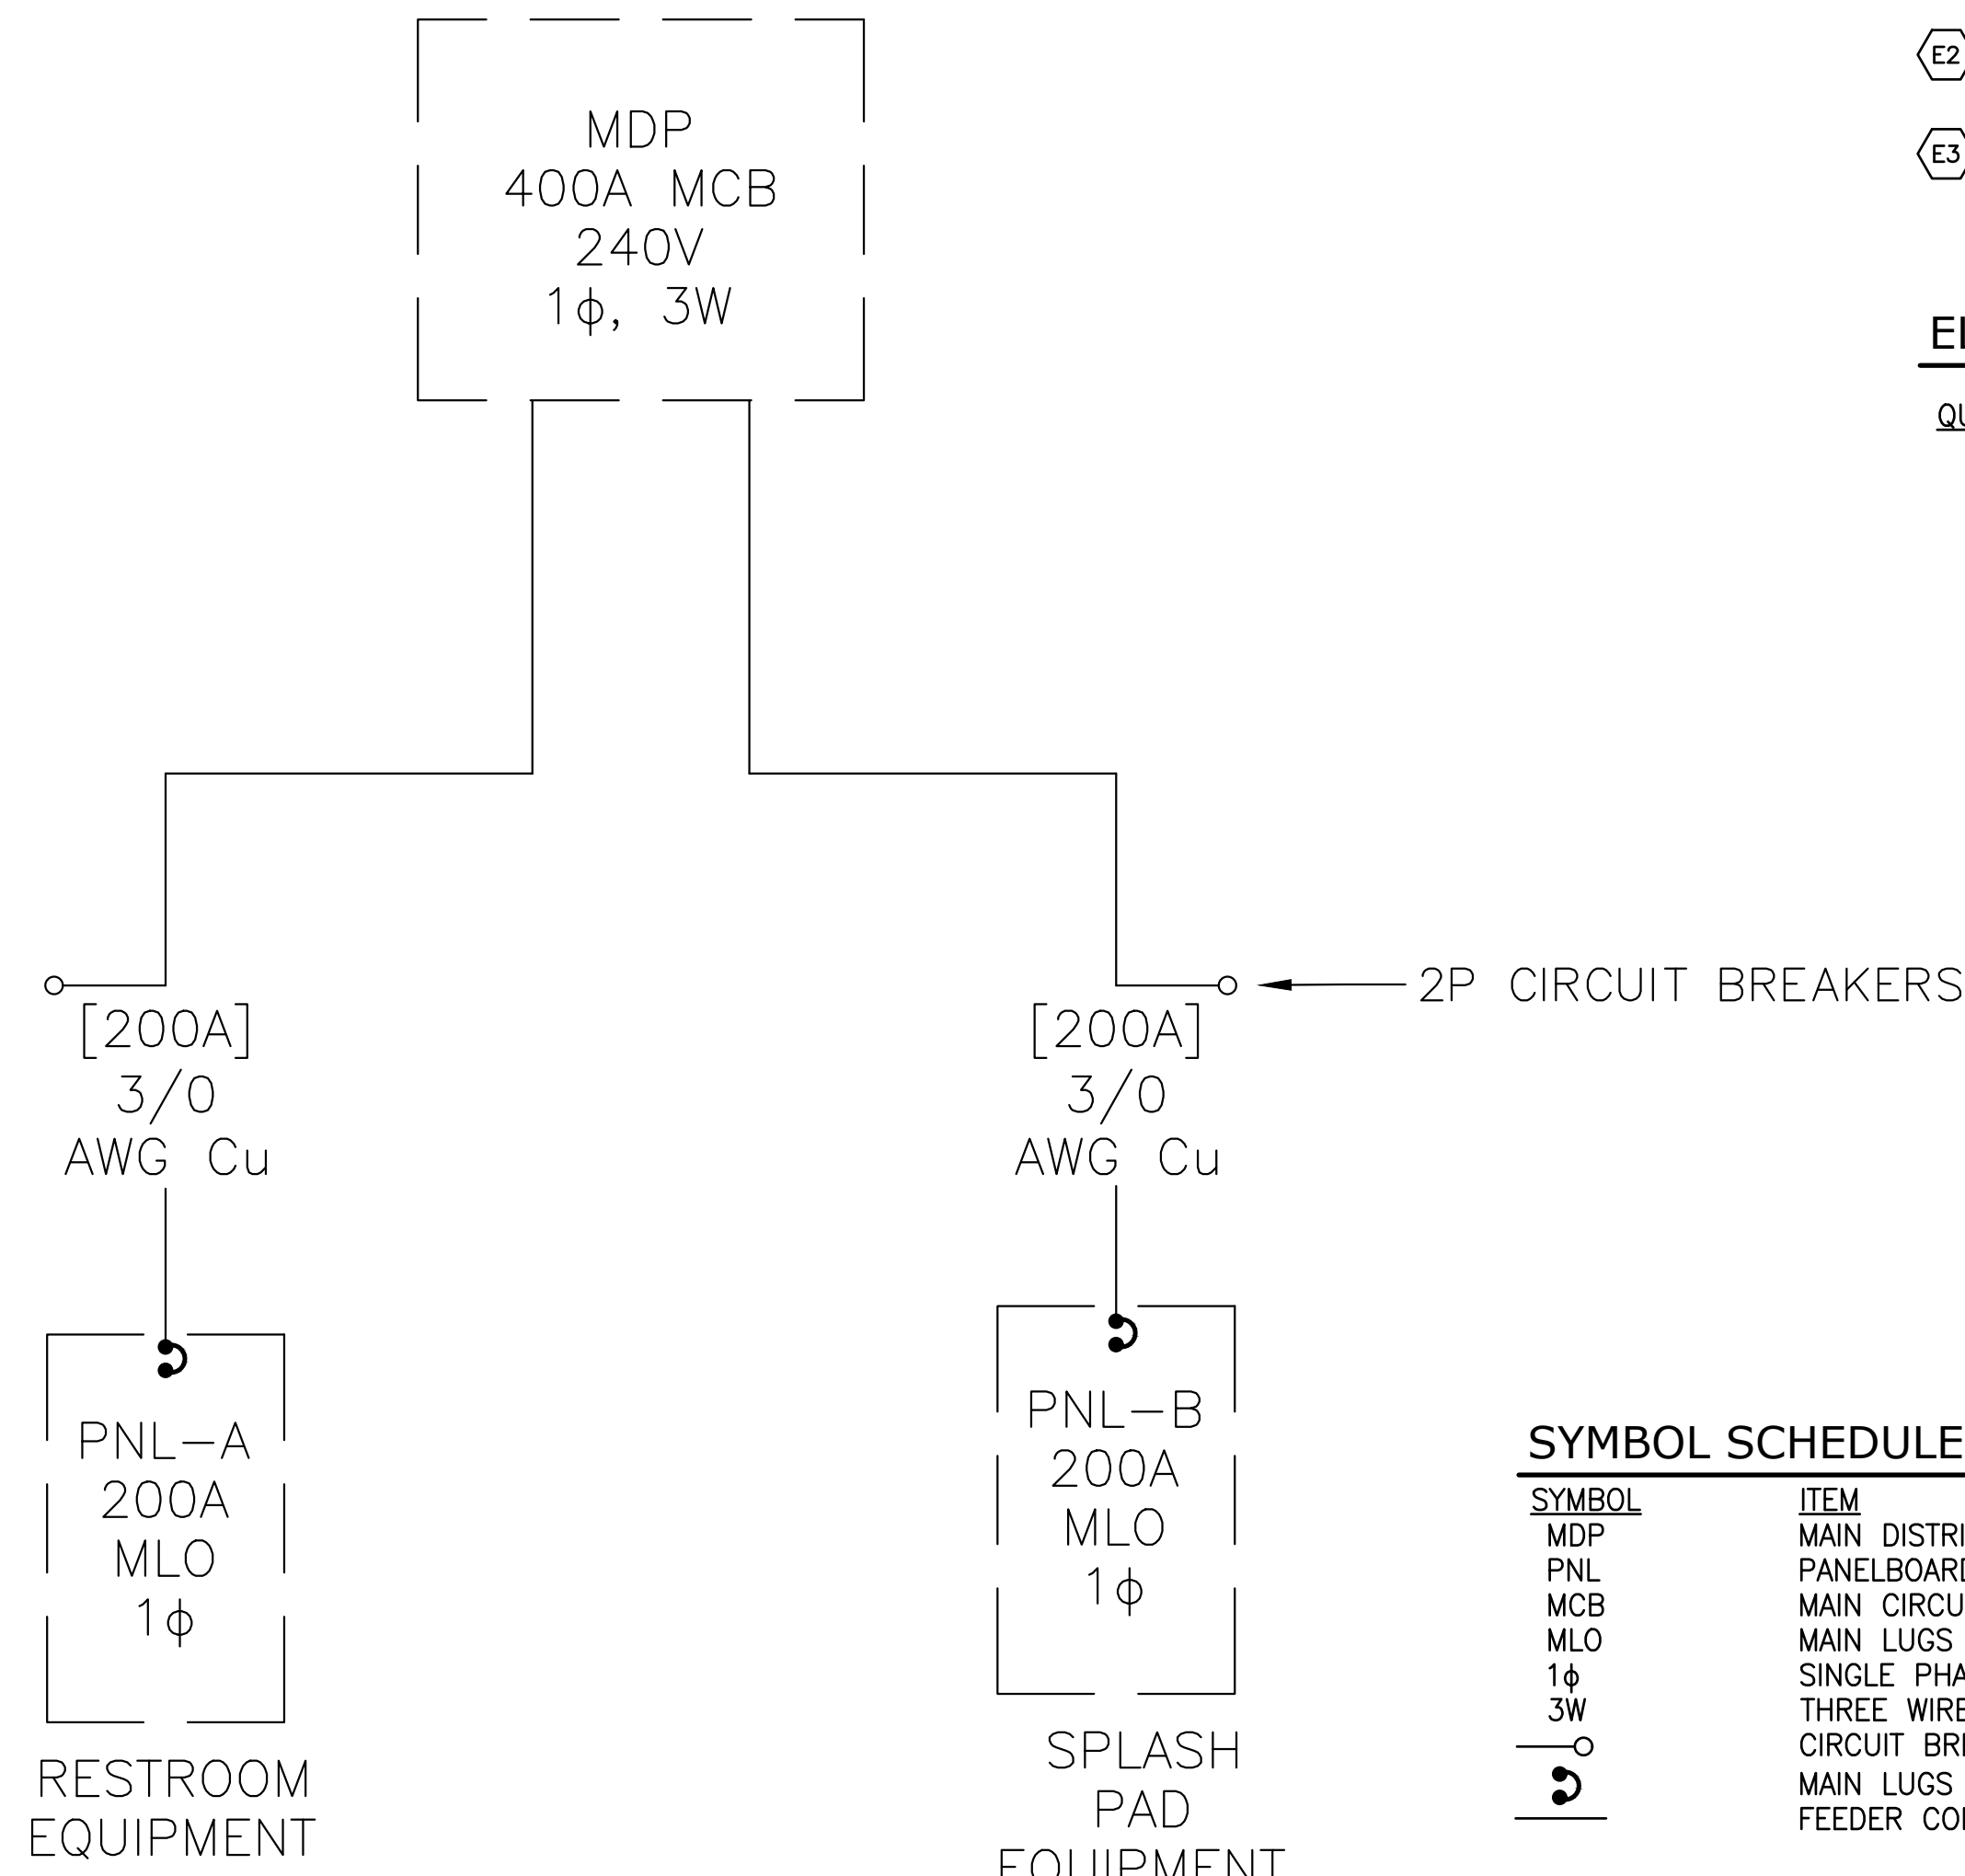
MDP
400A MCB
240V
1ϕ, 3W

E2

E3

EI

QU

2P CIRCUIT BREAKERS

[200A]
3/0
AWG Cu

[200A]
3/0
AWG Cu

PNL–A
200A
MLO
1ϕ

RESTROOM
EQUIPMENT

PNL–B
200A
MLO
1ϕ

SPLASH
PAD
EQUIPMENT

SYMBOL SCHEDULE

| SYMBOL | ITEM |
|---|---|
| MDP | MAIN DISTRI |
| PNL | PANELBOARD |
| MCB | MAIN CIRCU |
| MLO | MAIN LUGS |
| 1ϕ | SINGLE PHA |
| 3W | THREE WIRE |
| | CIRCUIT BRI |
| | MAIN LUGS |
| | FEEDER COI |